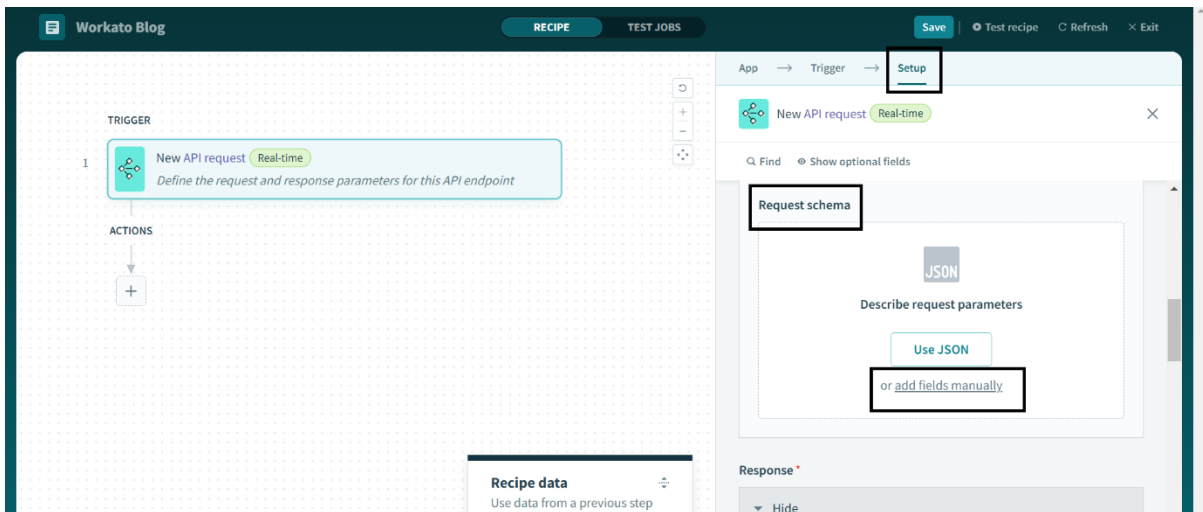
Workato Blog

RECIPE TEST JOBS

Save | Test recipe Refresh × Exit

TRIGGER

1 New API request Real-time
Define the request and response parameters for this API endpoint

ACTIONS

+

App → Trigger → Setup

New API request Real-time

Find Show optional fields

Request schema

JSON

Describe request parameters

Use JSON

or add fields manually

Response *

Hide

Recipe data
Use data from a previous step